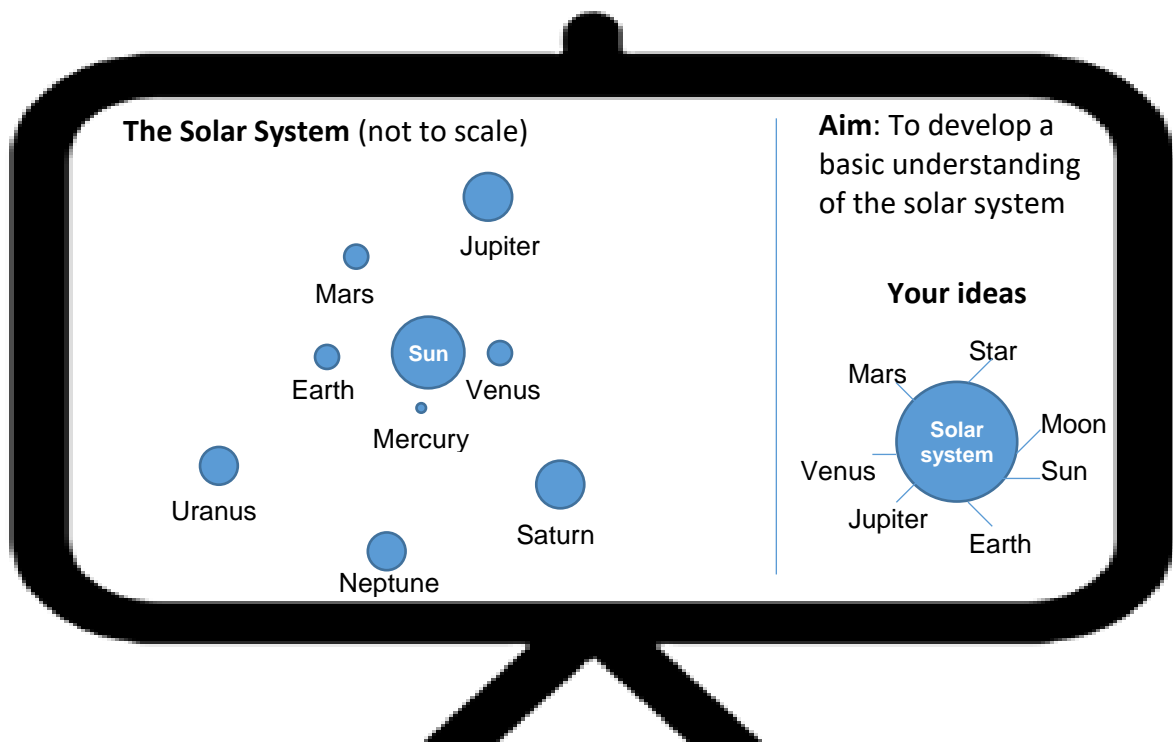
**The Solar System** (not to scale)

Jupiter

Mars

Sun

Earth

Venus

Mercury

Uranus

Saturn

Neptune

**Aim**: To develop a basic understanding of the solar system

**Your ideas**

Star

Mars

Solar system

Moon

Venus

Sun

Jupiter

Earth